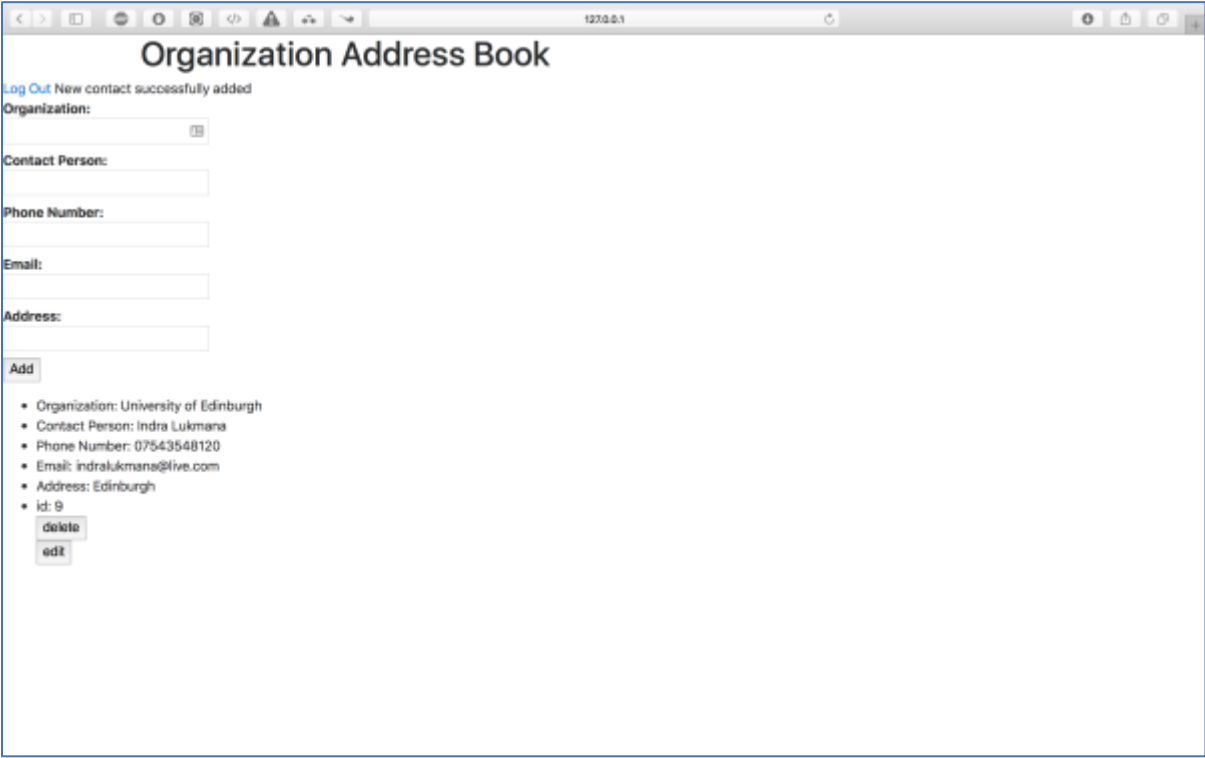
127.0.0.1

Organization Address Book

Log Out New contact successfully added

Organization:

Contact Person:

Phone Number:

Email:

Address:

Add

- Organization: University of Edinburgh
- Contact Person: Indra Lukmana
- Phone Number: 07543548120
- Email: indralukmana@live.com
- Address: Edinburgh
- id: 9

delete

edit